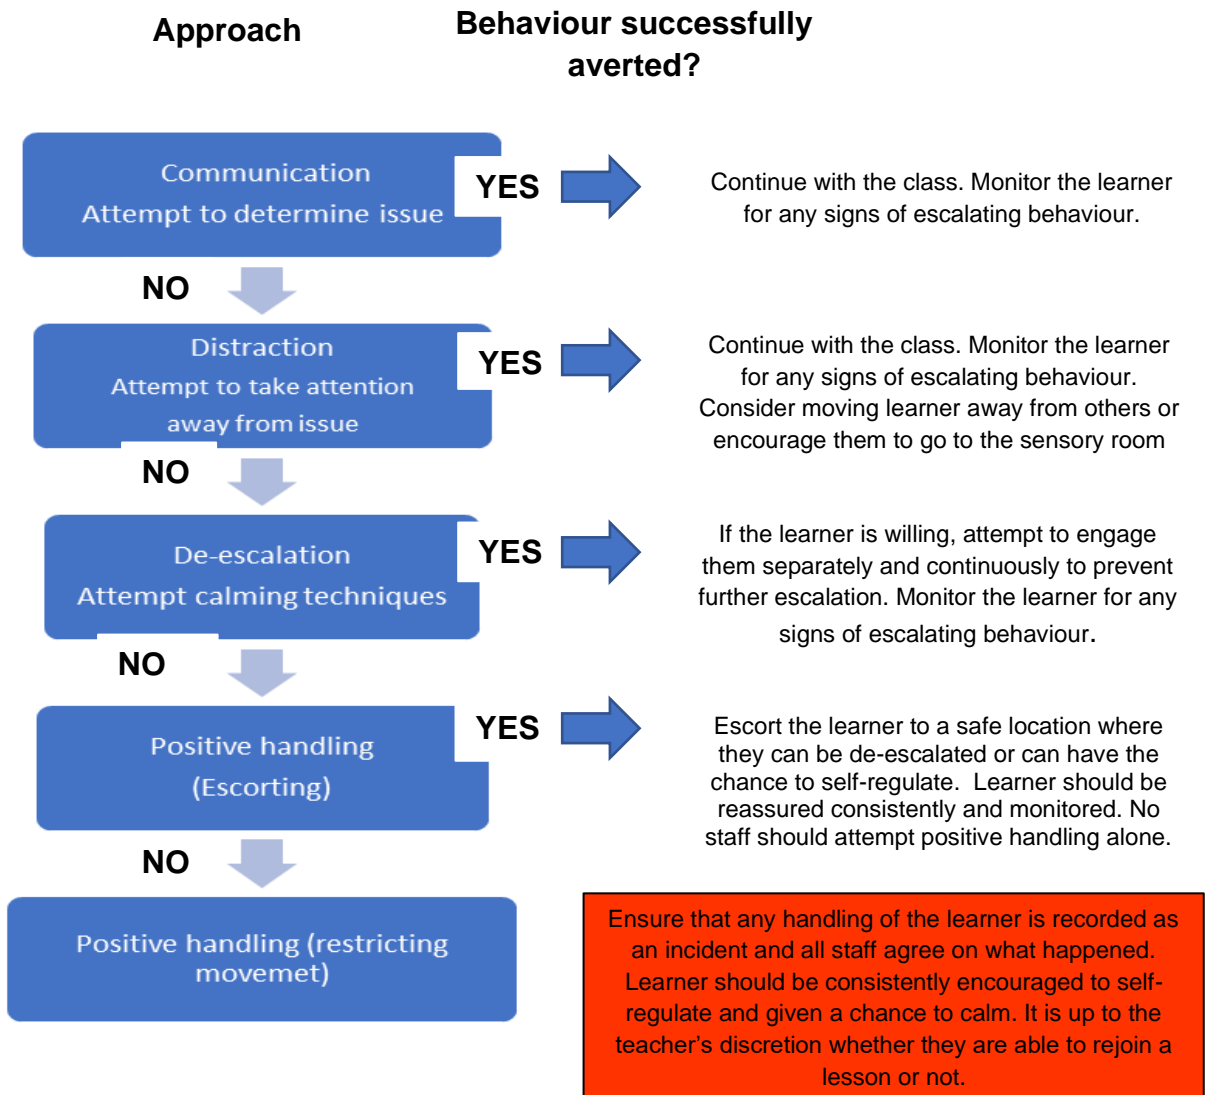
Approach

Behaviour successfully averted?

Communication
Attempt to determine issue

YES

Continue with the class. Monitor the learner for any signs of escalating behaviour.

NO

Distraction
Attempt to take attention away from issue

YES

Continue with the class. Monitor the learner for any signs of escalating behaviour. Consider moving learner away from others or encourage them to go to the sensory room

NO

De-escalation
Attempt calming techniques

YES

If the learner is willing, attempt to engage them separately and continuously to prevent further escalation. Monitor the learner for any signs of escalating behaviour.

NO

Positive handling
(Escorting)

YES

Escort the learner to a safe location where they can be de-escalated or can have the chance to self-regulate. Learner should be reassured consistently and monitored. No staff should attempt positive handling alone.

NO

Positive handling (restricting movemet)

Ensure that any handling of the learner is recorded as an incident and all staff agree on what happened. Learner should be consistently encouraged to self-regulate and given a chance to calm. It is up to the teacher's discretion whether they are able to rejoin a lesson or not.